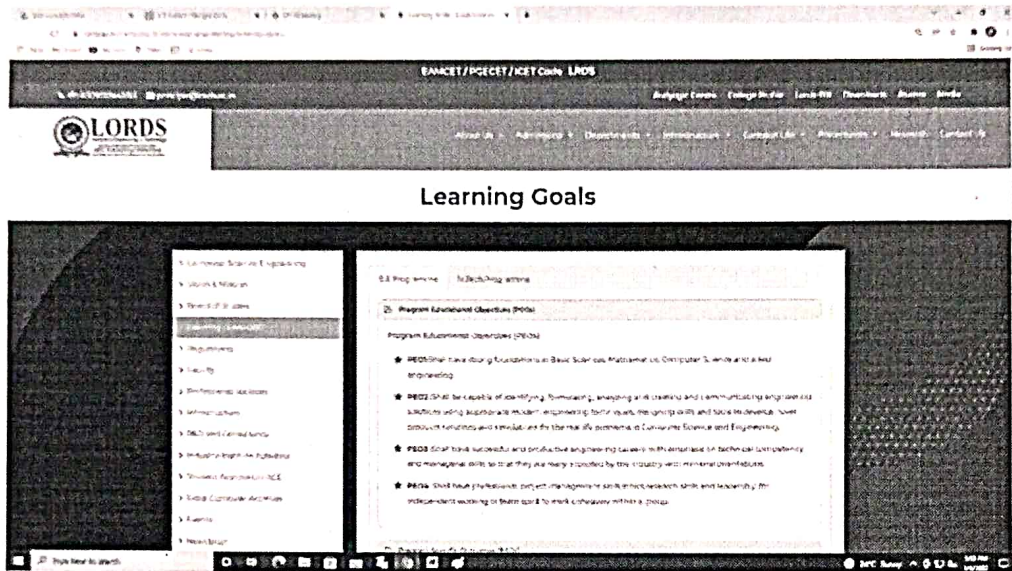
EAMCET / PGECET / ICET Code LRDS

LORDS

Learning Goals

B.E Programme | M.Tech Programme

Program Educational Objectives (PEOs)

Program Educational Objectives (PEOs)

PEO1 Shall have strong foundations in Basic Sciences, Mathematics, Computer Science and allied engineering.

PEO2 Shall be capable of identifying, formulating, analyzing and creating and communicating engineering solutions using appropriate modern engineering techniques, designing skills and tools to develop novel product solutions and simulations for the real life problems in Computer Science and Engineering.

PEO3 Shall have successful and productive engineering careers with emphasis on technical competency and managerial skills so that they are readily accepted by the industry and ministerial organizations.

PEO4 Shall have professional, project management skills, ethics, research skills and leadership, for independent working or team work to work cohesively within a group.

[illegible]

Type here to search